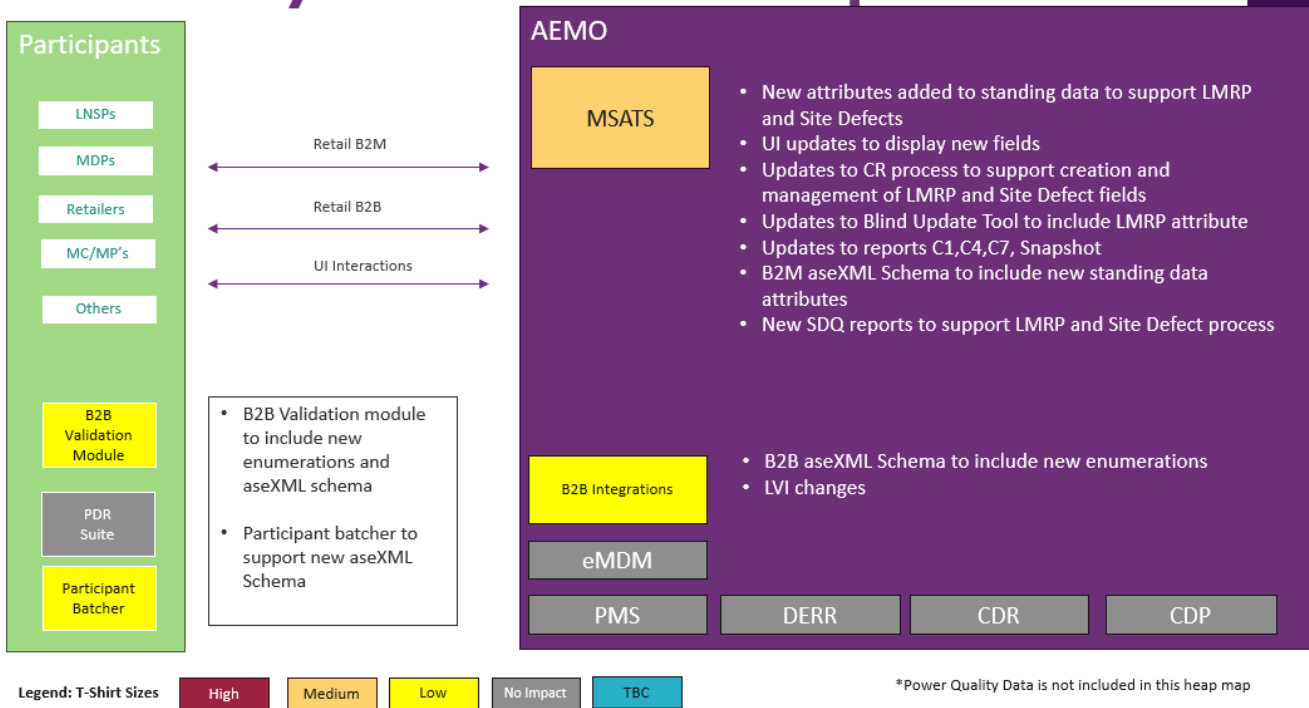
Participants

LNSPs

MDPs

Retailers

MC/MP's

Others

B2B Validation Module

PDR Suite

Participant Batcher

Retail B2M

Retail B2B

UI Interactions

• B2B Validation module to include new enumerations and aseXML schema

• Participant batcher to support new aseXML Schema

AEMO

MSATS

• New attributes added to standing data to support LMRP and Site Defects
• UI updates to display new fields
• Updates to CR process to support creation and management of LMRP and Site Defect fields
• Updates to Blind Update Tool to include LMRP attribute
• Updates to reports C1,C4,C7, Snapshot
• B2M aseXML Schema to include new standing data attributes
• New SDQ reports to support LMRP and Site Defect process

B2B Integrations

• B2B aseXML Schema to include new enumerations
• LVI changes

eMDM

PMS

DERR

CDR

CDP

Legend: T-Shirt Sizes

High

Medium

Low

No Impact

TBC

*Power Quality Data is not included in this heap map